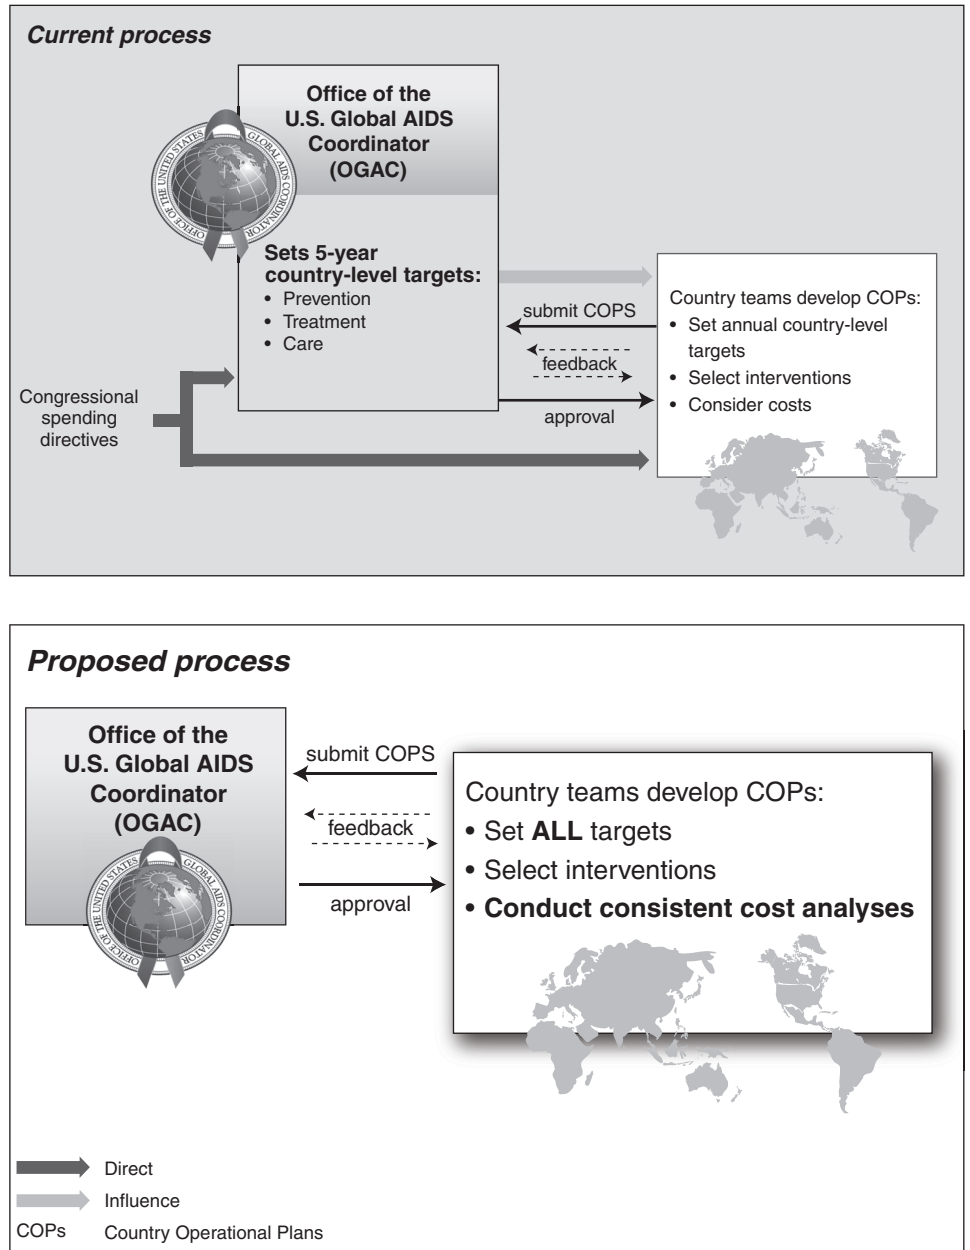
*Current process*

OFFICE OF THE UNITED STATES GLOBAL AIDS COORDINATOR

**Office of the U.S. Global AIDS Coordinator (OGAC)**

**Sets 5-year country-level targets:**
• Prevention
• Treatment
• Care

submit COPS

feedback

approval

Country teams develop COPs:
• Set annual country-level targets
• Select interventions
• Consider costs

Congressional spending directives

*Proposed process*

**Office of the U.S. Global AIDS Coordinator (OGAC)**

OFFICE OF THE UNITED STATES GLOBAL AIDS COORDINATOR

submit COPS

feedback

approval

Country teams develop COPs:
• Set **ALL** targets
• Select interventions
• **Conduct consistent cost analyses**

Direct

Influence

COPs Country Operational Plans